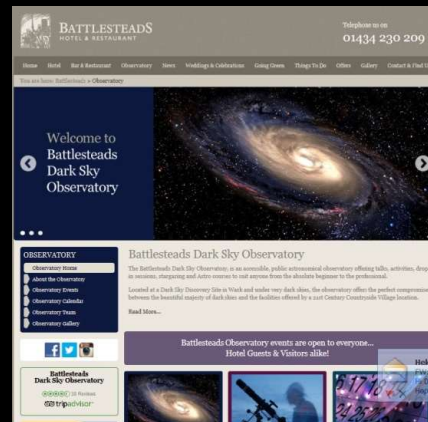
BATTLESTEADS
HOTEL & RESTAURANT

Telephone us on
01434 230 209

Home Hotel Bar & Restaurant Observatory News Weddings & Celebrations Going Green Things To Do Offers Gallery Contact & Find Us

You are here: Battlesteads > Observatory

Welcome to Battlesteads Dark Sky Observatory

OBSERVATORY
Observatory Home
About the Observatory
Observatory Events
Observatory Calendar
Observatory Team
Observatory Gallery

Battlesteads Dark Sky Observatory

The Battlesteads Dark Sky Observatory, is an accessible, public astronomical observatory offering talks, activities, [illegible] to sessions, stargazing and Astro courses to suit anyone from the absolute beginner to the professional.

Located at a Dark Sky Discovery Site in Wark and under very dark skies, the observatory offer the perfect compromise between the beautiful majesty of dark skies and the facilities offered by a 21st Century Countryside Village location.

Read More...

Battlesteads Observatory events are open to everyone...
Hotel Guests & Visitors alike!

Battlesteads
Dark Sky Observatory
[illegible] Reviews
tripadvisor

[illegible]